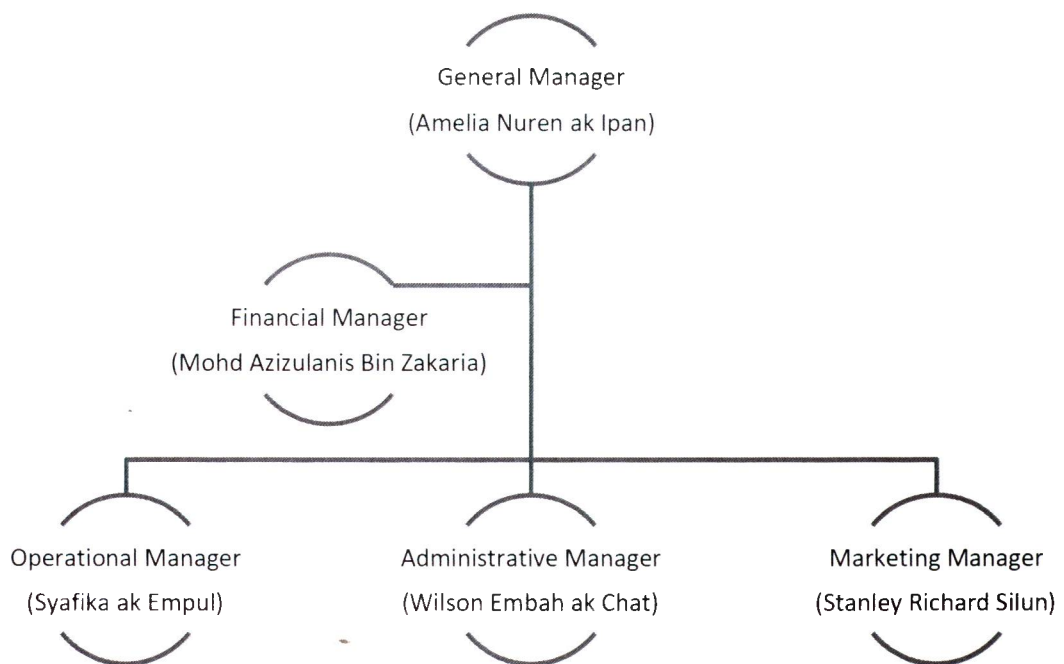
General Manager
(Amelia Nuren ak Ipan)

Financial Manager
(Mohd Azizulanis Bin Zakaria)

Operational Manager
(Syafika ak Empul)

Administrative Manager
(Wilson Embah ak Chat)

Marketing Manager
(Stanley Richard Silun)